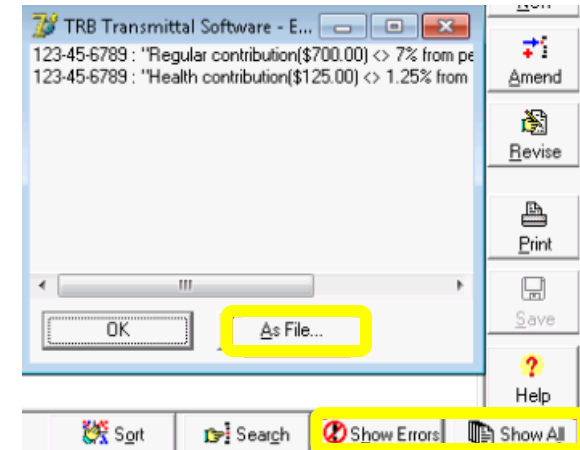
TRB Transmittal Software - E...

123-45-6789 : "Regular contribution($700.00) <> 7% from pe

123-45-6789 : "Health contribution($125.00) <> 1.25% from

III

OK

As File...

Amend

Revise

Print

Save

Help

Sort

Search

Show Errors

Show All